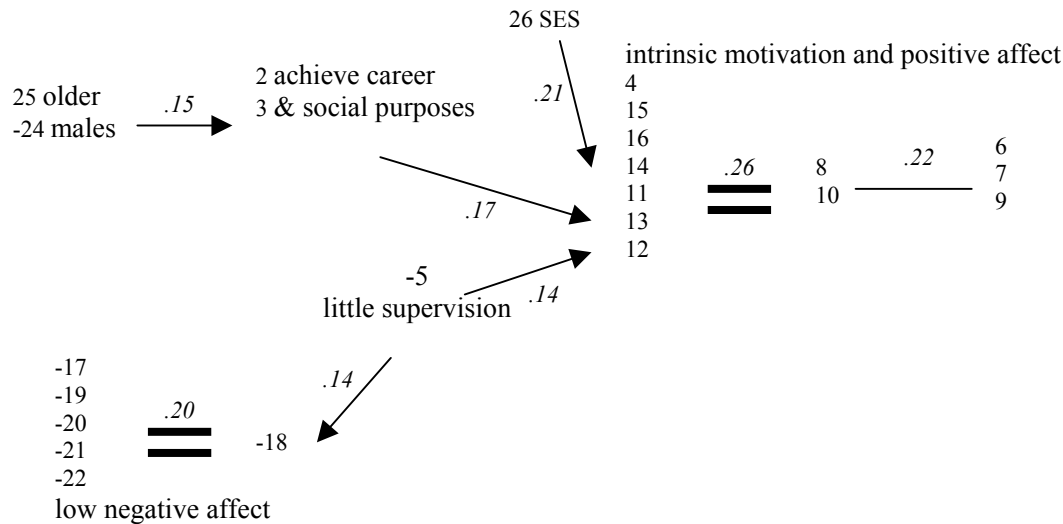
26 SES

intrinsic motivation and positive affect

25 older
-24 males

.15

2 achieve career
3 & social purposes

.21

4
15
16
14
11
13
12

.26

8
10

.22

6
7
9

.17

-5
little supervision

.14

.14

-17
-19
-20
-21
-22

.20

-18

low negative affect